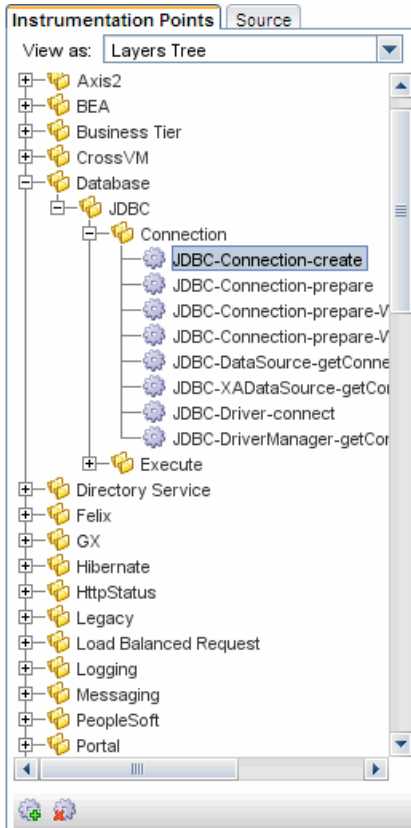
Instrumentation Points | Source

View as: Layers Tree

Axis2
BEA
Business Tier
CrossVM
Database
JDBC
Connection
JDBC-Connection-create
JDBC-Connection-prepare
JDBC-Connection-prepare-V
JDBC-Connection-prepare-V
JDBC-DataSource-getConne
JDBC-XADataSource-getCo
JDBC-Driver-connect
JDBC-DriverManager-getCo
Execute
Directory Service
Felix
GX
Hibernate
HttpStatus
Legacy
Load Balanced Request
Logging
Messaging
PeopleSoft
Portal